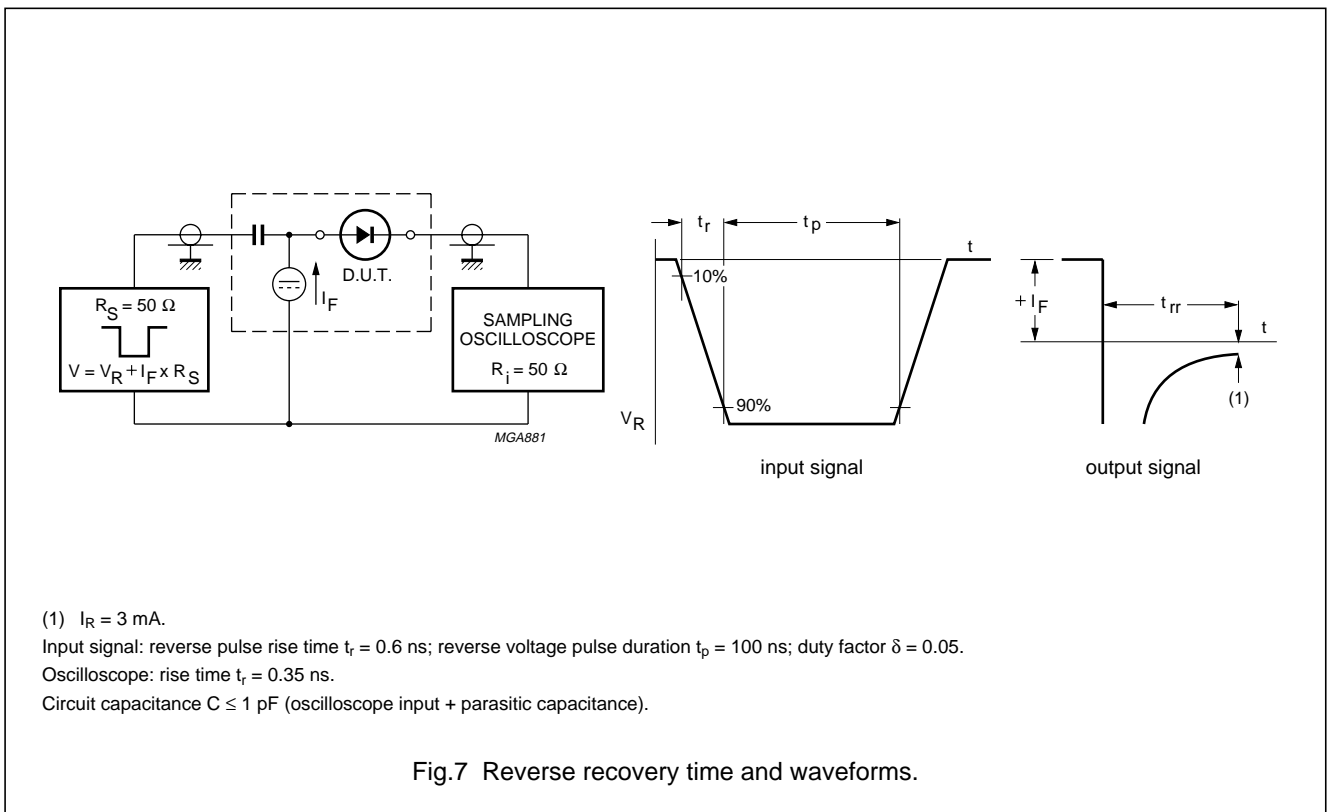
$R_S = 50\ \Omega$

$V = V_R + I_F \times R_S$

D.U.T.

$I_F$

SAMPLING OSCILLOSCOPE

$R_i = 50\ \Omega$

MGA881

$t_r$

$t_p$

t

10%

90%

$V_R$

input signal

$+I_F$

$t_{rr}$

t

(1)

output signal

(1) $I_R = 3$ mA.

Input signal: reverse pulse rise time $t_r = 0.6$ ns; reverse voltage pulse duration $t_p = 100$ ns; duty factor $\delta = 0.05$.

Oscilloscope: rise time $t_r = 0.35$ ns.

Circuit capacitance $C \leq 1$ pF (oscilloscope input + parasitic capacitance).

Fig.7 Reverse recovery time and waveforms.